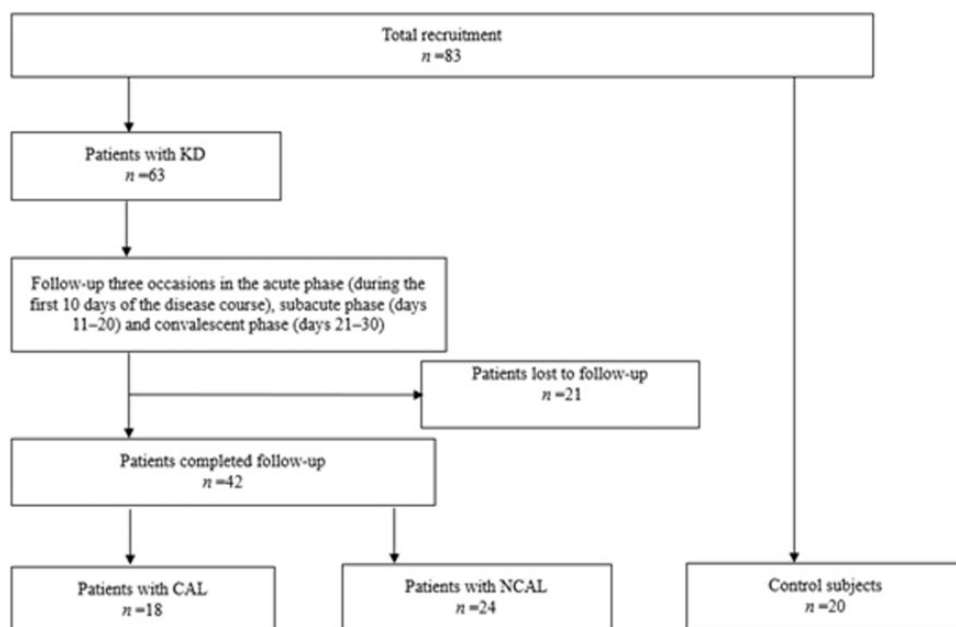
Total recruitment
$n = 83$

Patients with KD
$n = 63$

Follow-up three occasions in the acute phase (during the first 10 days of the disease course), subacute phase (days 11–20) and convalescent phase (days 21–30)

Patients lost to follow-up
$n = 21$

Patients completed follow-up
$n = 42$

Patients with CAL
$n = 18$

Patients with NCAL
$n = 24$

Control subjects
$n = 20$